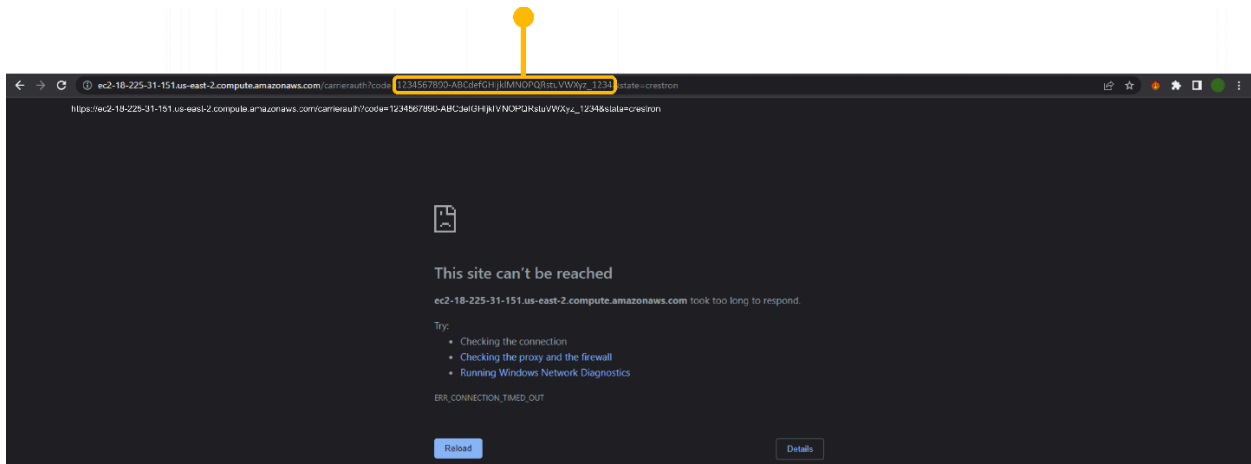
ec2-18-225-31-151.us-east-2.compute.amazonaws.com/carrierauth?code=1234567890-ABCdefGHIjklMNOPQRstuVWXyz_1234&state=crestron

https://ec2-18-225-31-151.us-east-2.compute.amazonaws.com/carrierauth?code=1234567890-ABCdefGHIjklMNOPQRstuVWXyz_1234&state=crestron

This site can't be reached

ec2-18-225-31-151.us-east-2.compute.amazonaws.com took too long to respond.

Try:

- Checking the connection
- Checking the proxy and the firewall
- Running Windows Network Diagnostics

ERR_CONNECTION_TIMED_OUT

Reload

Details